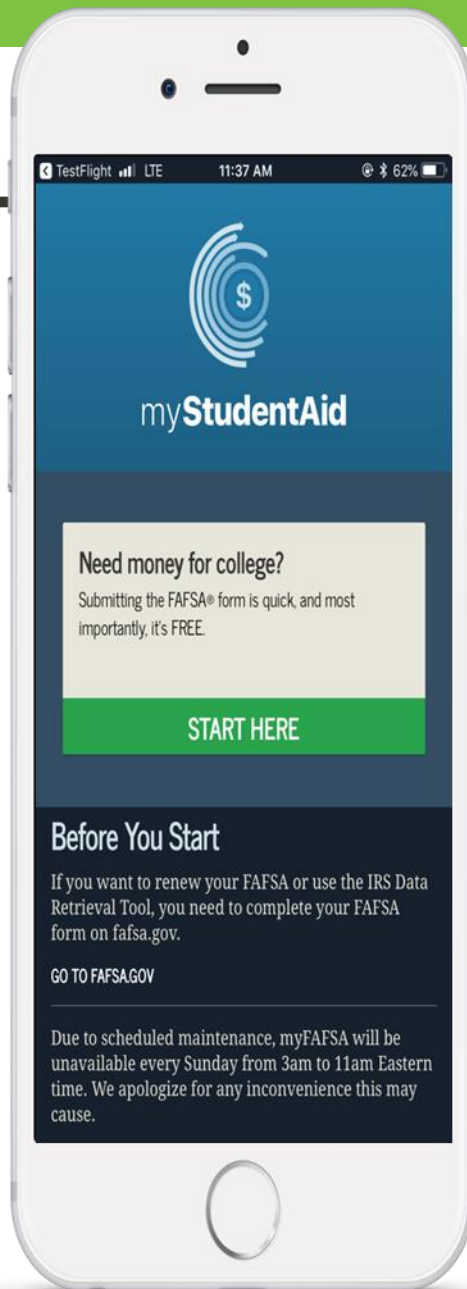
TestFlight LTE 11:37 AM 62%

$

myStudentAid

Need money for college?

Submitting the FAFSA® form is quick, and most importantly, it's FREE.

START HERE

Before You Start

If you want to renew your FAFSA or use the IRS Data Retrieval Tool, you need to complete your FAFSA form on fafsa.gov.

GO TO FAFSA.GOV

Due to scheduled maintenance, myFAFSA will be unavailable every Sunday from 3am to 11am Eastern time. We apologize for any inconvenience this may cause.